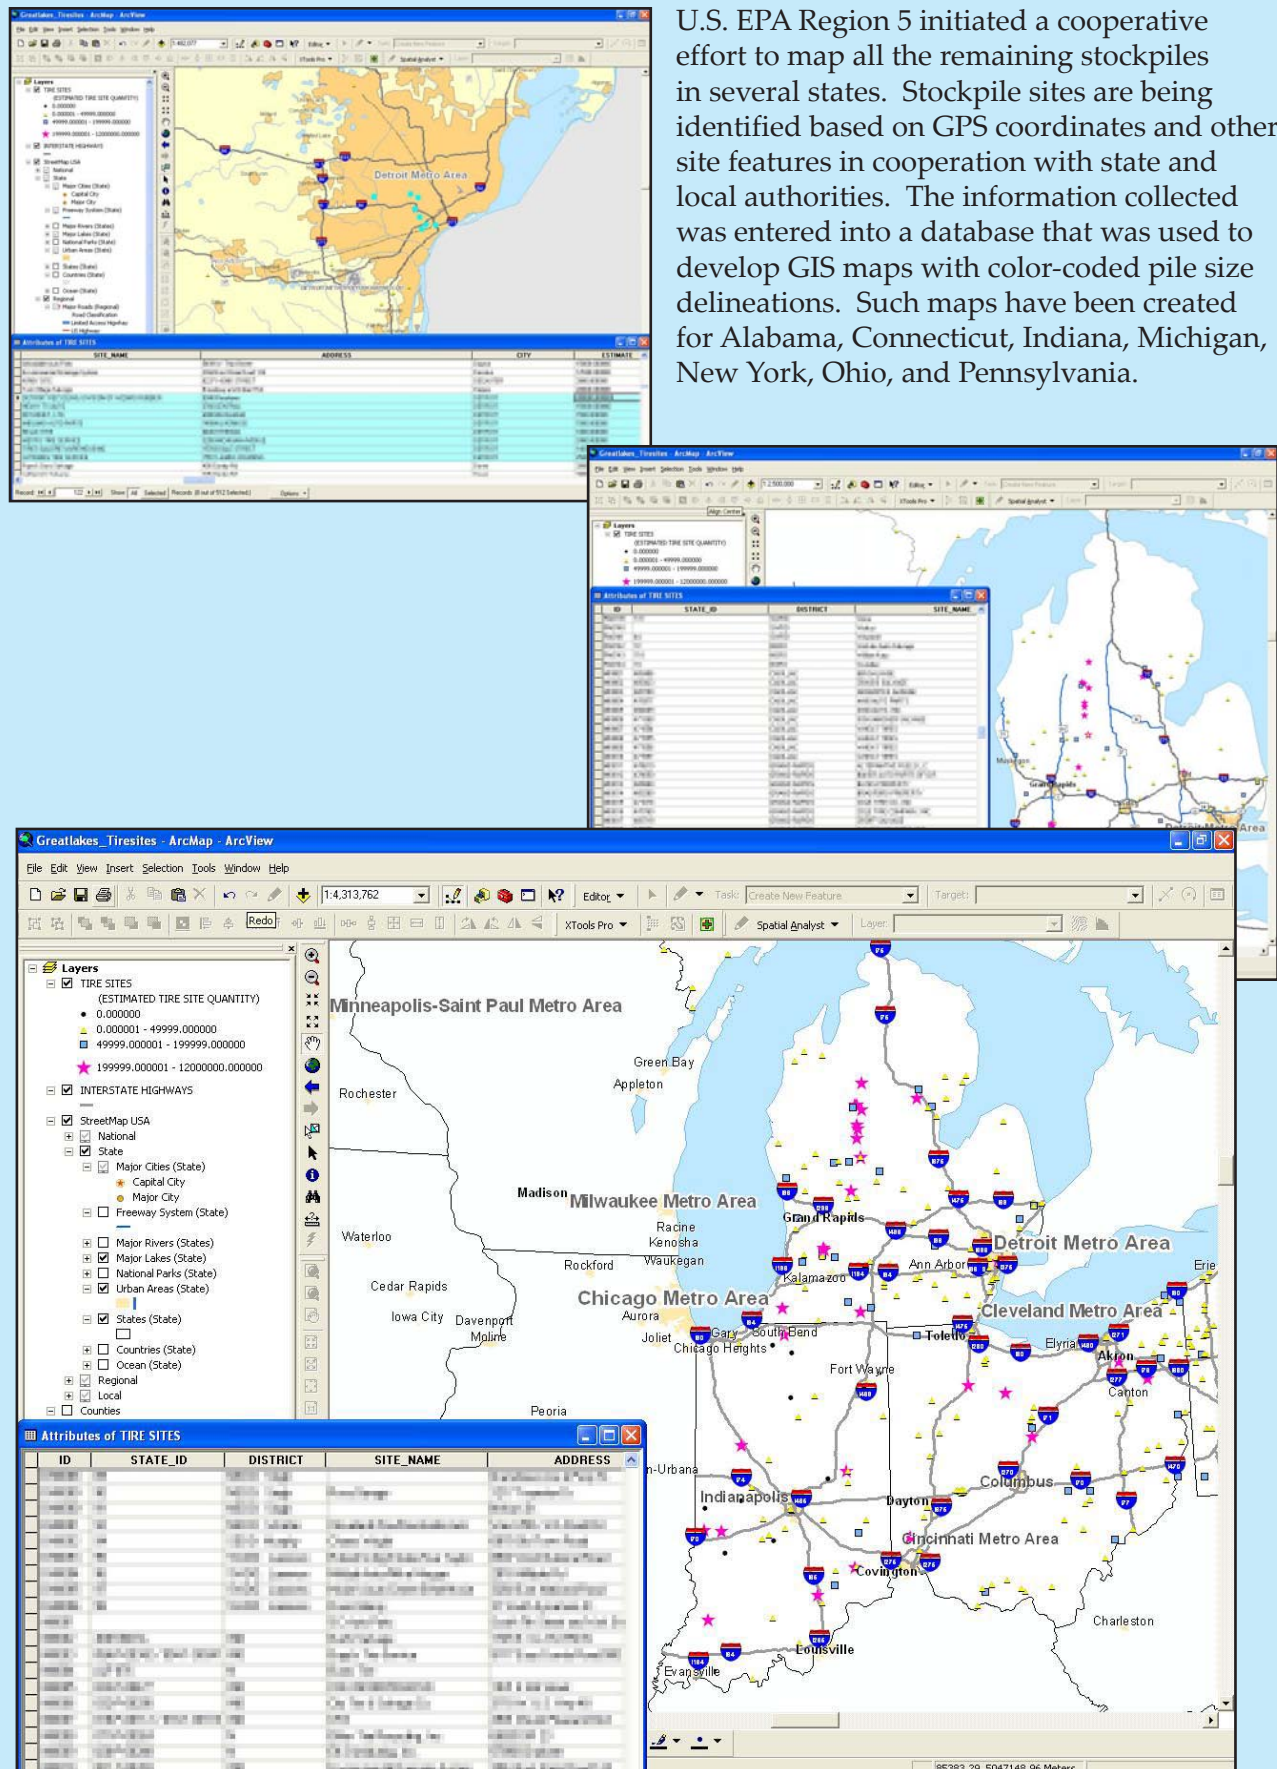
U.S. EPA Region 5 initiated a cooperative effort to map all the remaining stockpiles in several states. Stockpile sites are being identified based on GPS coordinates and other site features in cooperation with state and local authorities. The information collected was entered into a database that was used to develop GIS maps with color-coded pile size delineations. Such maps have been created for Alabama, Connecticut, Indiana, Michigan, New York, Ohio, and Pennsylvania.

Greatlakes_Tiresites - ArcMap - ArcView

File Edit View Insert Selection Tools Window Help

1:4,313,762

Editor ▾ Task: Create New Feature Target:

Redo XTools Pro ▾ Spatial Analyst ▾ Layer:

Layers
TIRE SITES
(ESTIMATED TIRE SITE QUANTITY)
0.000000
0.000001 - 49999.000000
49999.000001 - 199999.000000
199999.000001 - 12000000.000000
INTERSTATE HIGHWAYS
StreetMap USA
National
State
Major Cities (State)
Capital City
Major City
Freeway System (State)
Major Rivers (States)
Major Lakes (State)
National Parks (State)
Urban Areas (State)
States (State)
Countries (State)
Ocean (State)
Regional
Local
Counties

Attributes of TIRE SITES

| ID | STATE_ID | DISTRICT | SITE_NAME | ADDRESS |
|---|---|---|---|---|
| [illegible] | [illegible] | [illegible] | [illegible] | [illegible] |

Minneapolis-Saint Paul Metro Area
Green Bay
Appleton
Rochester
Madison
Milwaukee Metro Area
Racine
Kenosha
Waukegan
Grand Rapids
Detroit Metro Area
Waterloo
Rockford
Kalamazoo
Ann Arbor
Erie
Cedar Rapids
Chicago Metro Area
Aurora
Cleveland Metro Area
Iowa City
Davenport
Moline
Joliet
Gary
South Bend
Toledo
Chicago Heights
Elyria
Akron
Canton
Fort Wayne
Peoria
Urbana
Columbus
Indianapolis
Dayton
Cincinnati Metro Area
Covington
Charleston
Louisville
Evansville
Detroit Metro Area
Muskegon
Grand Rapids

85283.29 5047148.96 Meters